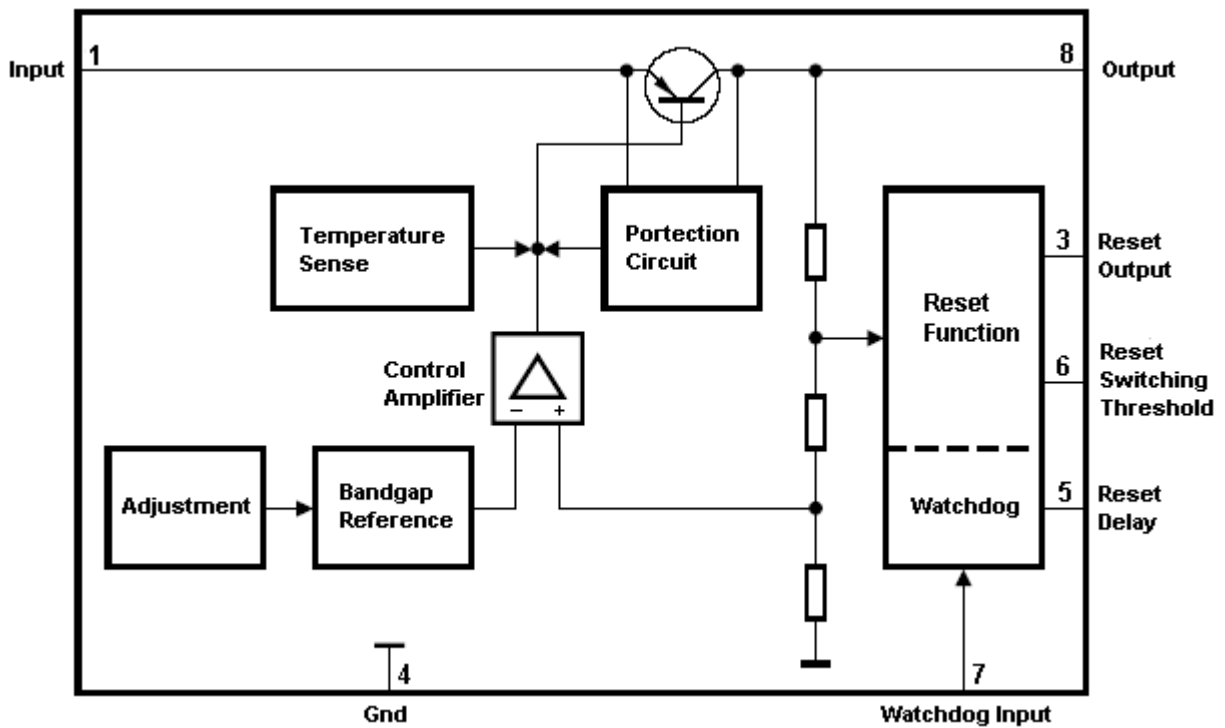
Input 1

8 Output

Temperature Sense

Portection Circuit

Reset Function

3 Reset Output

6 Reset Switching Threshold

Control Amplifier

− +

Adjustment

Bandgap Reference

Watchdog

5 Reset Delay

4

Gnd

7

Watchdog Input